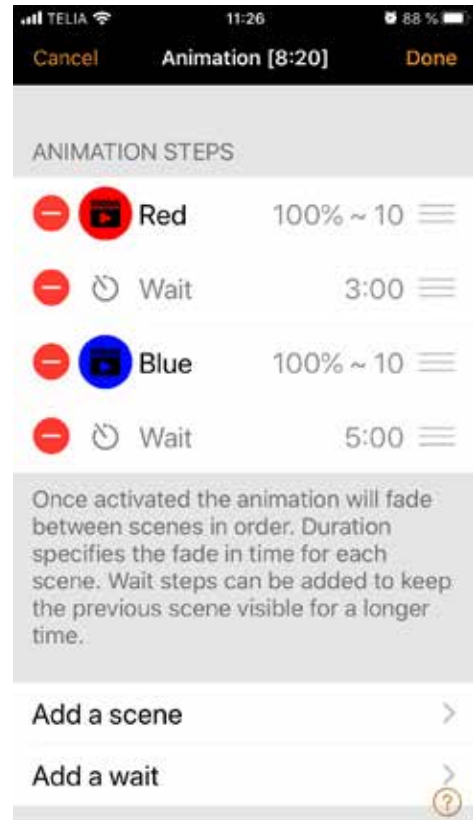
TELIA 11:26 88 %

Cancel Animation [8:20] Done

ANIMATION STEPS

Red 100% ~ 10

Wait 3:00

Blue 100% ~ 10

Wait 5:00

Once activated the animation will fade between scenes in order. Duration specifies the fade in time for each scene. Wait steps can be added to keep the previous scene visible for a longer time.

Add a scene

Add a wait

?